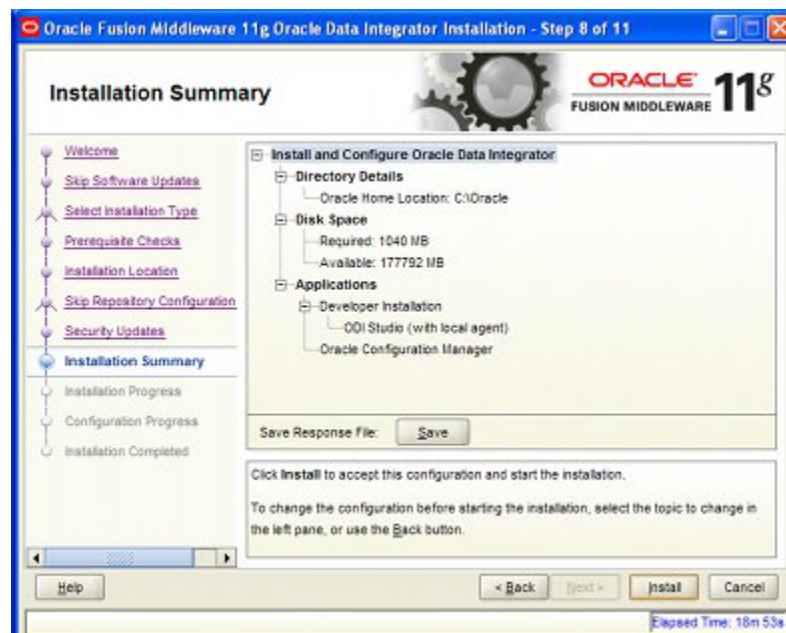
Oracle Fusion Middleware 11g Oracle Data Integrator Installation - Step 8 of 11

Installation Summary

ORACLE
FUSION MIDDLEWARE 11g

Welcome
Skip Software Updates
Select Installation Type
Prerequisite Checks
Installation Location
Skip Repository Configuration
Security Updates
Installation Summary
Installation Progress
Configuration Progress
Installation Completed

Install and Configure Oracle Data Integrator
Directory Details
Oracle Home Location: C:\Oracle
Disk Space
Required: 1040 MB
Available: 177792 MB
Applications
Developer Installation
ODI Studio (with local agent)
Oracle Configuration Manager

Save Response File: Save

Click Install to accept this configuration and start the installation.

To change the configuration before starting the installation, select the topic to change in the left pane, or use the Back button.

Help
< Back
Next >
Install
Cancel

Elapsed Time: 18m 53s